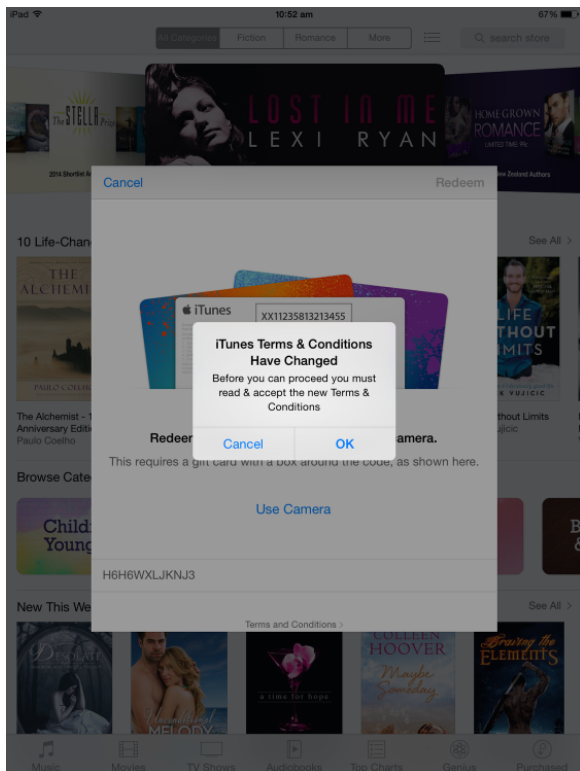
iPad 10:52 am 67%

All Categories Fiction Romance More search store

The STELLA Prize

2014 Shortlist

LOST IN ME
LEXI RYAN

HOME GROWN ROMANCE
LIMITED TIME 99c

New Zealand Authors

Cancel Redeem

10 Life-Chan See All >

THE ALCHEMI

PAULO COELHO

The Alchemist - 1 Anniversary Editi Paulo Coelho

iTunes
XX11235813213455

LIFE THOUT MITS
K VUJICIC

thout Limits Jjicic

iTunes Terms & Conditions Have Changed

Before you can proceed you must read & accept the new Terms & Conditions

Cancel OK

Redeem amera.

This requires a gift card with a box around the code, as shown here.

Browse Cate

Childr Young

Use Camera

H6H6WXLJKNJ3

New This We See All >

Terms and Conditions >

DESOLATE

MELODY

a time for hope

COLLEEN HOOVER
Maybe Someday

Braving the ELEMENTS

Music Movies TV Shows Audiobooks Top Charts Genius Purchased